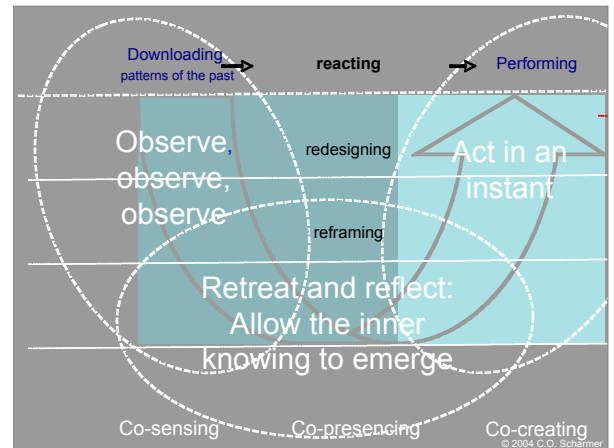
Downloading patterns of the past

reacting

Performing

Observe, observe, observe

redesigning

Act in an instant

reframing

Retreat and reflect: Allow the inner knowing to emerge

Co-sensing

Co-presencing

Co-creating

© 2004 C.O. Scharmer